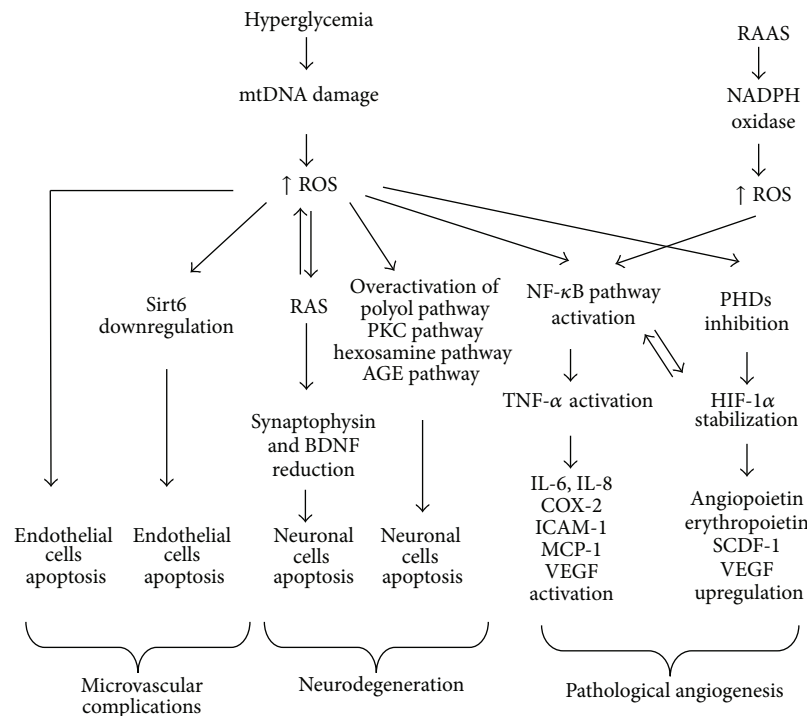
Hyperglycemia

mtDNA damage

↑ ROS

RAAS

NADPH oxidase

↑ ROS

Sirt6 downregulation

RAS

Overactivation of polyol pathway PKC pathway hexosamine pathway AGE pathway

NF-$\kappa$B pathway activation

PHDs inhibition

TNF-$\alpha$ activation

HIF-1$\alpha$ stabilization

Synaptophysin and BDNF reduction

IL-6, IL-8 COX-2 ICAM-1 MCP-1 VEGF activation

Angiopoietin erythropoietin SCDF-1 VEGF upregulation

Endothelial cells apoptosis

Endothelial cells apoptosis

Neuronal cells apoptosis

Neuronal cells apoptosis

Microvascular complications

Neurodegeneration

Pathological angiogenesis